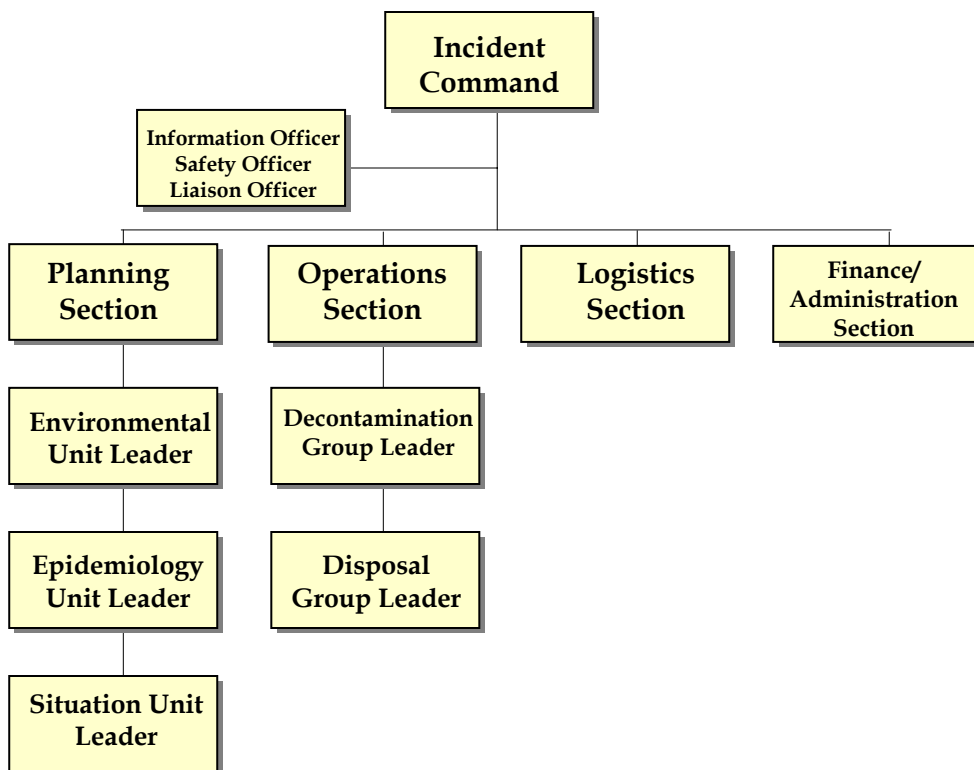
Incident Command

Information Officer
Safety Officer
Liaison Officer

Planning Section

Operations Section

Logistics Section

Finance/ Administration Section

Environmental Unit Leader

Epidemiology Unit Leader

Situation Unit Leader

Decontamination Group Leader

Disposal Group Leader